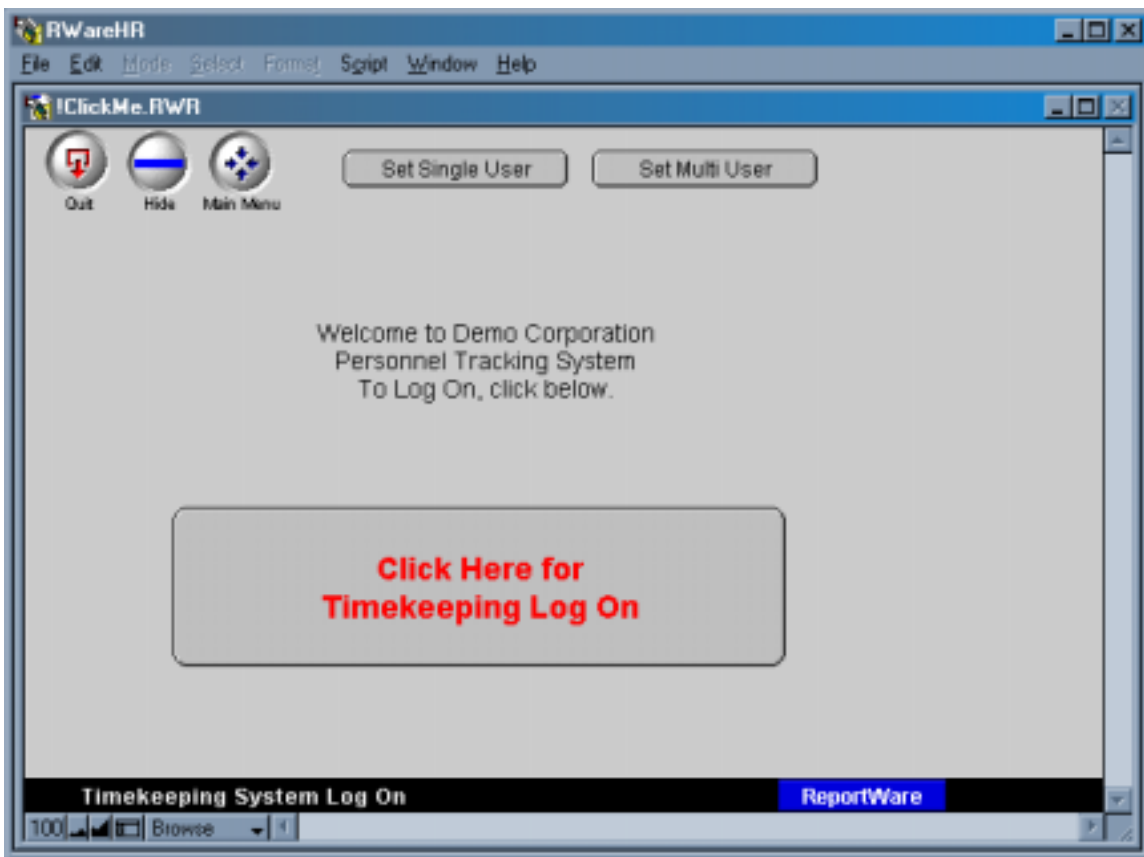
RWareHR

File Edit Mode Select Format Script Window Help

!ClickMe.RWR

Quit Hide Main Menu

Set Single User

Set Multi User

Welcome to Demo Corporation
Personnel Tracking System
To Log On, click below.

Click Here for
Timekeeping Log On

Timekeeping System Log On

ReportWare

100 Browse